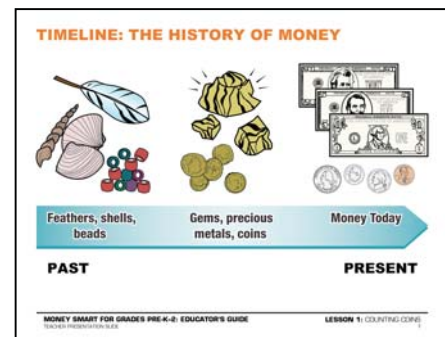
TIMELINE: THE HISTORY OF MONEY

Feathers, shells, beads

Gems, precious metals, coins

Money Today

PAST

PRESENT

MONEY SMART FOR GRADES PRE-K-2: EDUCATOR'S GUIDE
TEACHER PRESENTATION SLIDE

LESSON 1: COUNTING COINS
1